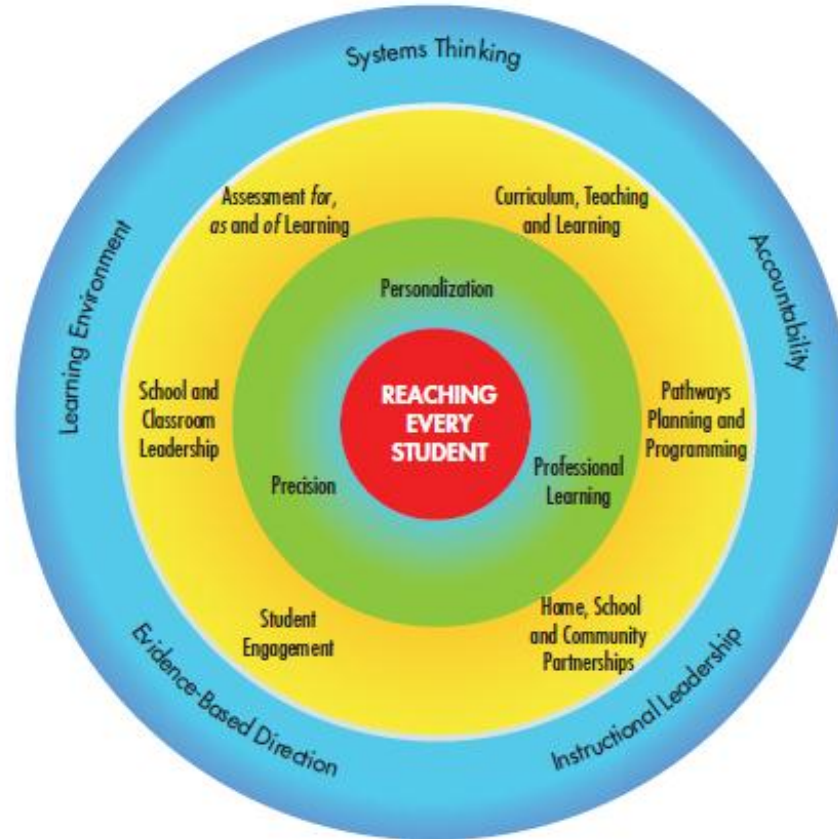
Systems Thinking

Accountability

Instructional Leadership

Evidence-Based Direction

Learning Environment

Assessment *for*, *as* and *of* Learning

Curriculum, Teaching and Learning

Pathways Planning and Programming

Home, School and Community Partnerships

Student Engagement

School and Classroom Leadership

Personalization

Professional Learning

Precision

REACHING EVERY STUDENT